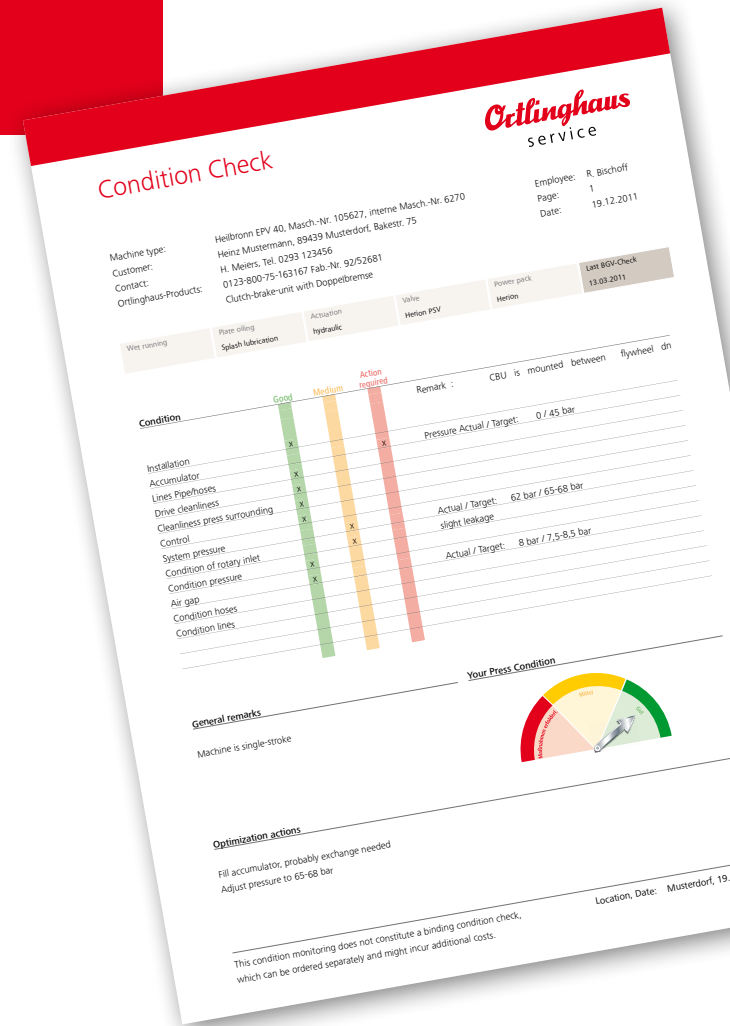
Ortlinghaus
service

Condition Check

Employee: R. Bischoff
Page: 1
Date: 19.12.2011

Machine type: Heilbronn EPV 40, Masch.-Nr. 105627, interne Masch.-Nr. 6270
Customer: Heinz Mustermann, 89439 Musterdorf, Bakestr. 75
Contact: H. Meiers, Tel. 0293 123456
Ortlinghaus-Products: 0123-800-75-163167 Fab.-Nr. 92/52681
Clutch-brake-unit with Doppelbremse

| Wet running | Plate oiling | Actuation | Valve | Power pack | Last BGV-Check |
|---|---|---|---|---|---|
| | Splash lubrication | hydraulic | Herion PSV | Herion | 13.03.2011 |

Remark : CBU is mounted between flywheel dn

| Condition | Good | Medium | Action required | |
|---|---|---|---|---|
| Installation | x | | x | Pressure Actual / Target: 0 / 45 bar |
| Accumulator | x | | | |
| Lines Pipe/hoses | x | | | |
| Drive cleanliness | x | | | |
| Cleanliness press surrounding | x | | | Actual / Target: 62 bar / 65-68 bar |
| Control | | x | | slight leakage |
| System pressure | | x | | |
| Condition of rotary inlet | x | | | Actual / Target: 8 bar / 7,5-8,5 bar |
| Condition pressure | x | | | |
| Air gap | | | | |
| Condition hoses | | | | |
| Condition lines | | | | |

Your Press Condition

Maßnahmen erforderlich
Mittel
Gut

General remarks

Machine is single-stroke

Optimization actions

Fill accumulator, probably exchange needed
Adjust pressure to 65-68 bar

Location, Date: Musterdorf, 19.

This condition monitoring does not constitute a binding condition check, which can be ordered separately and might incur additional costs.